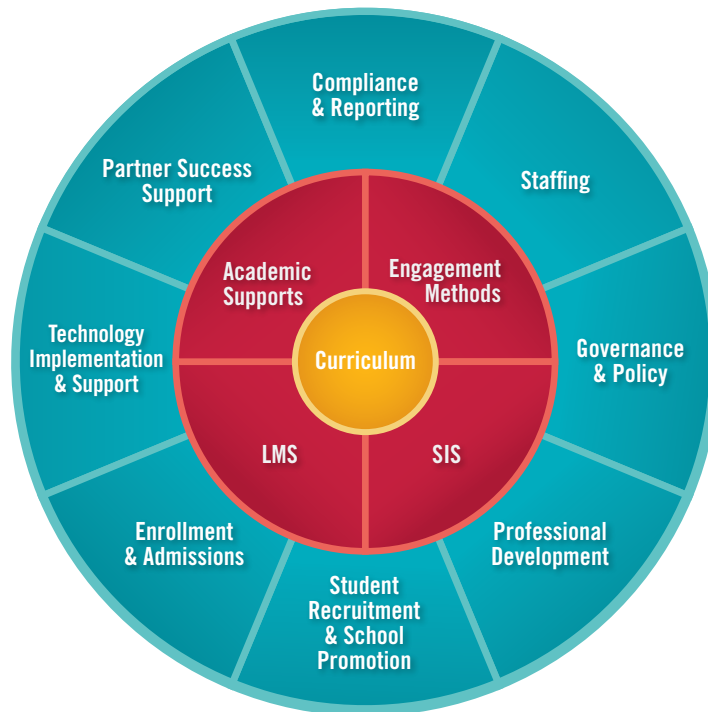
Compliance & Reporting

Staffing

Governance & Policy

Professional Development

Student Recruitment & School Promotion

Enrollment & Admissions

Technology Implementation & Support

Partner Success Support

Academic Supports

Engagement Methods

Curriculum

LMS

SIS